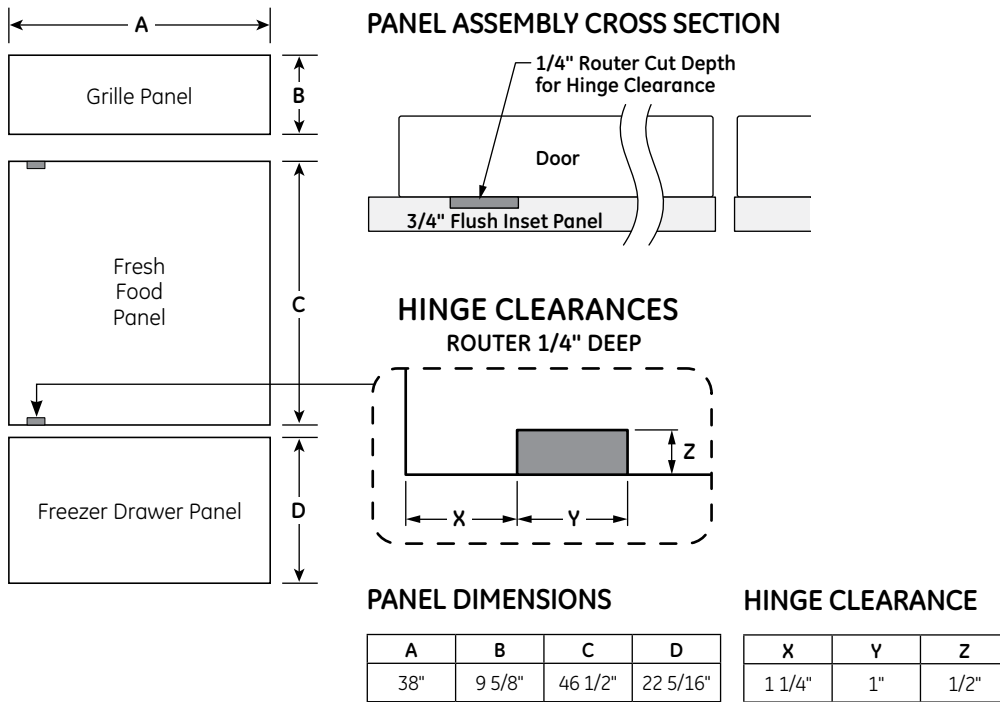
A

Grille Panel

B

Fresh Food Panel

C

Freezer Drawer Panel

D

PANEL ASSEMBLY CROSS SECTION

1/4" Router Cut Depth for Hinge Clearance

Door

3/4" Flush Inset Panel

HINGE CLEARANCES

ROUTER 1/4" DEEP

Z

X

Y

PANEL DIMENSIONS

| A | B | C | D |
|---|---|---|---|
| 38" | 9 5/8" | 46 1/2" | 22 5/16" |

HINGE CLEARANCE

| X | Y | Z |
|---|---|---|
| 1 1/4" | 1" | 1/2" |